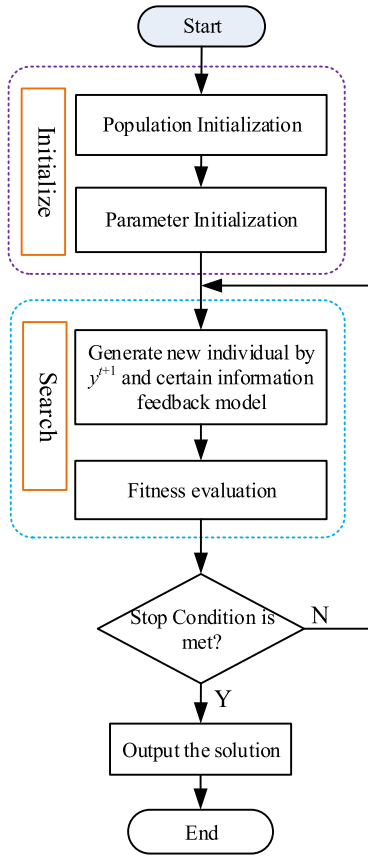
Start

Initialize

Population Initialization

Parameter Initialization

Search

Generate new individual by $y^{t+1}$ and certain information feedback model

Fitness evaluation

Stop Condition is met?

N

Y

Output the solution

End